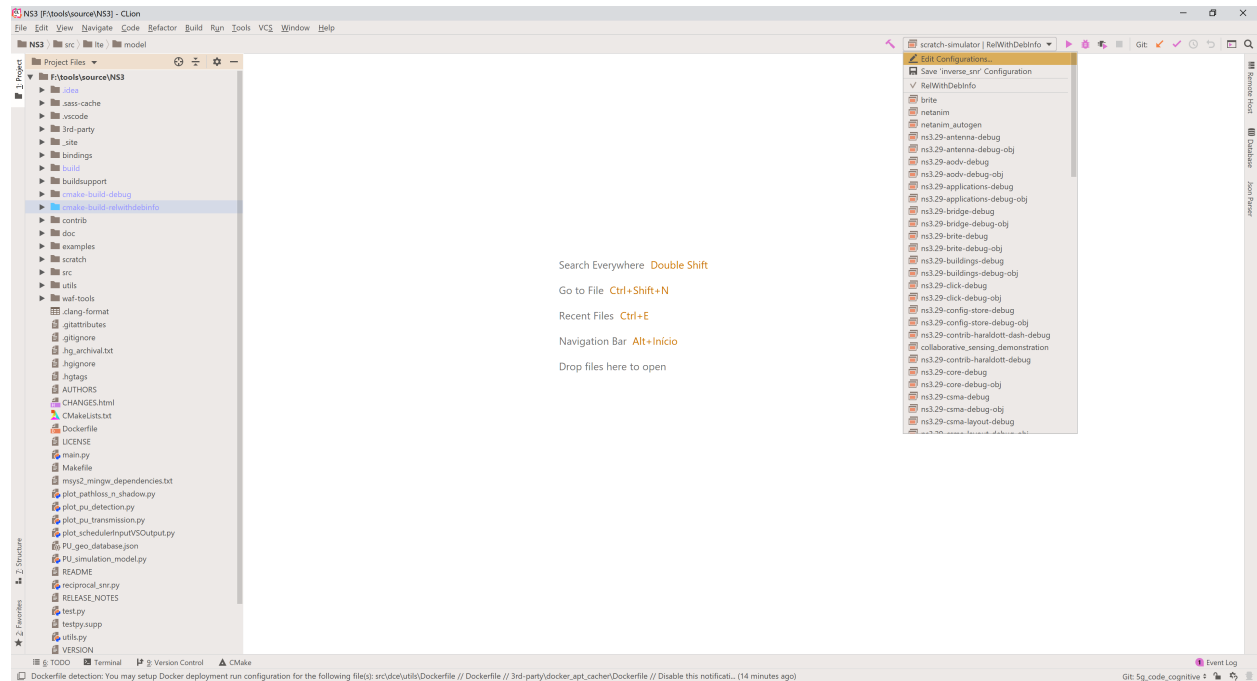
NS3 [F:\tools\source\NS3] - CLion

File Edit View Navigate Code Refactor Build Run Tools VCS Window Help

NS3 src lte model

scratch-simulator | RelWithDebInfo

Git:

Project Files

F:\tools\source\NS3
.idea
.sass-cache
.vscode
3rd-party
_site
bindings
build
buildsupport
cmake-build-debug
cmake-build-relwithdebinfo
contrib
doc
examples
scratch
src
utils
waf-tools
.clang-format
.gitattributes
.gitignore
.hg_archival.txt
.hgignore
.hgtags
AUTHORS
CHANGES.html
CMakeLists.txt
Dockerfile
LICENSE
main.py
Makefile
msys2_mingw_dependencies.txt
plot_pathloss_n_shadow.py
plot_pu_detection.py
plot_pu_transmission.py
plot_schedulerInputVSOutput.py
PU_geo_database.json
PU_simulation_model.py
README
reciprocal_snr.py
RELEASE_NOTES
test.py
testpy.supp
utils.py
VERSION

Search Everywhere Double Shift

Go to File Ctrl+Shift+N

Recent Files Ctrl+E

Navigation Bar Alt+Início

Drop files here to open

Edit Configurations...
Save 'inverse_snr' Configuration
RelWithDebInfo
brite
netanim
netanim_autogen
ns3.29-antenna-debug
ns3.29-antenna-debug-obj
ns3.29-aodv-debug
ns3.29-aodv-debug-obj
ns3.29-applications-debug
ns3.29-applications-debug-obj
ns3.29-bridge-debug
ns3.29-bridge-debug-obj
ns3.29-brite-debug
ns3.29-brite-debug-obj
ns3.29-buildings-debug
ns3.29-buildings-debug-obj
ns3.29-click-debug
ns3.29-click-debug-obj
ns3.29-config-store-debug
ns3.29-config-store-debug-obj
ns3.29-contrib-haraldott-dash-debug
collaborative_sensing_demonstration
ns3.29-contrib-haraldott-debug
ns3.29-core-debug
ns3.29-core-debug-obj
ns3.29-csma-debug
ns3.29-csma-debug-obj
ns3.29-csma-layout-debug
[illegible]

1: Project
Z: Structure
2: Favorites
Remote Host
Database
Json Parser

6: TODO Terminal 9: Version Control CMake Event Log

Dockerfile detection: You may setup Docker deployment run configuration for the following file(s): src\dce\utils\Dockerfile // Dockerfile // 3rd-party\docker_apt_cacher\Dockerfile // Disable this notificati... (14 minutes ago)

Git: 5g_code_cognitive